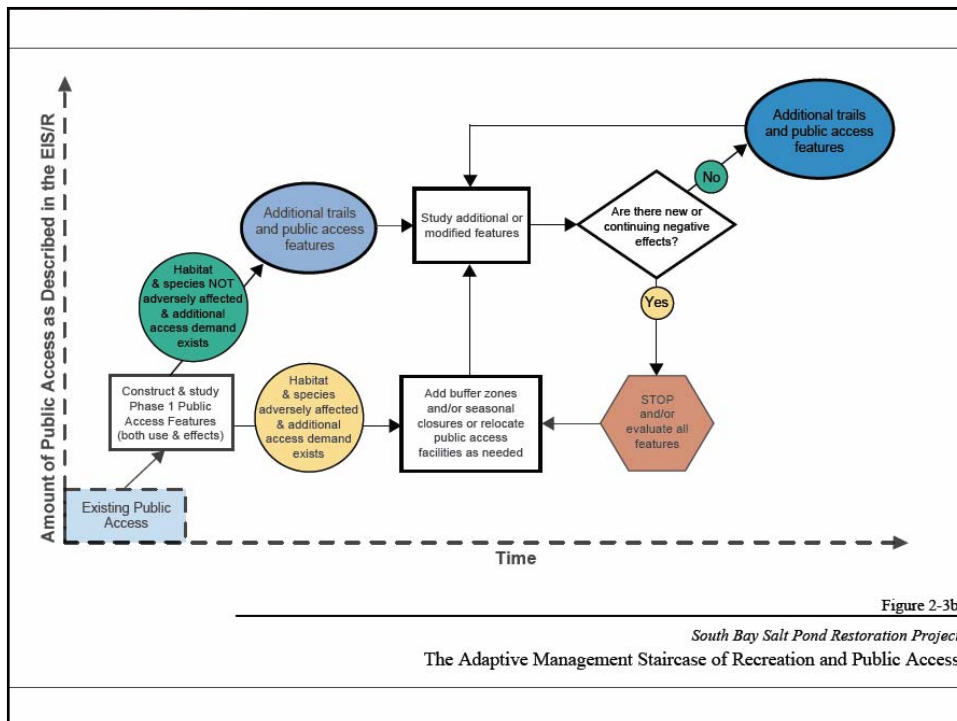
Amount of Public Access as Described in the EIS/R

Existing Public Access

Construct & study Phase 1 Public Access Features (both use & effects)

Habitat & species NOT adversely affected & additional access demand exists

Additional trails and public access features

Study additional or modified features

Are there new or continuing negative effects?

No

Additional trails and public access features

Yes

STOP and/or evaluate all features

Add buffer zones and/or seasonal closures or relocate public access facilities as needed

Habitat & species adversely affected & additional access demand exists

Time

Figure 2-3b

South Bay Salt Pond Restoration Projec

The Adaptive Management Staircase of Recreation and Public Access